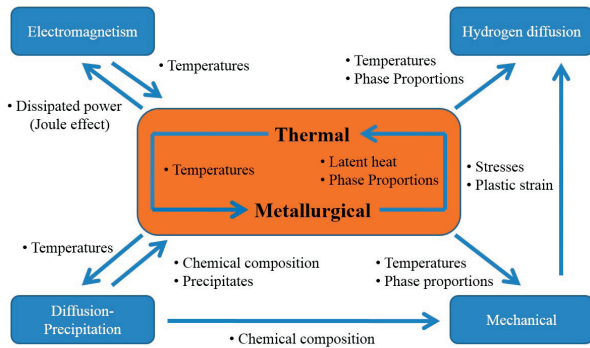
Electromagnetism

• Temperatures

• Dissipated power (Joule effect)

Hydrogen diffusion

• Temperatures
• Phase Proportions

Thermal

• Temperatures

• Latent heat
• Phase Proportions

Metallurgical

• Stresses
• Plastic strain

• Temperatures

• Chemical composition
• Precipitates

• Temperatures
• Phase proportions

Diffusion-Precipitation

• Chemical composition

Mechanical